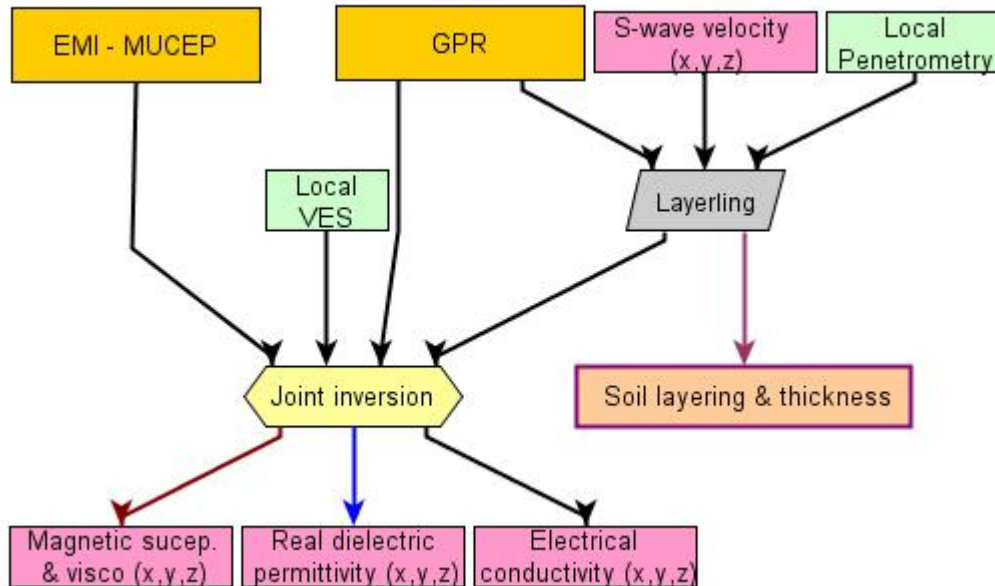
EMI - MUCEP

GPR

S-wave velocity (x,y,z)

Local Penetrometry

Local VES

Layerling

Joint inversion

Soil layering & thickness

Magnetic sucep. & visco (x,y,z)

Real dielectric permittivity (x,y,z)

Electrical conductivity (x,y,z)